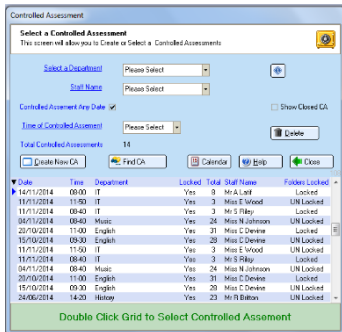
Controlled Assessment

Select a Controlled Assessment
This screen will allow you to Create or Select a Controlled Assessments

Select a Department Please Select
Staff Name Please Select
Controlled Assesment Any Date ☑
Show Closed CA
Time of Controlled Assesment Please Select
Delete
Total Controlled Assessments 14

Create New CA
Find CA
Calendar
Help
Close

| Date | Time | Department | Locked | Total | Staff Name | Folders Locked |
|---|---|---|---|---|---|---|
| 14/11/2014 | 08:00 | IT | Yes | 8 | Mr A Latif | UN Locked |
| 11/11/2014 | 11:50 | IT | Yes | 3 | Miss E Wood | UN Locked |
| 11/11/2014 | 08:40 | IT | Yes | 3 | Mr S Riley | Locked |
| 04/11/2014 | 08:40 | Music | Yes | 24 | Miss N Johnson | UN Locked |
| 20/10/2014 | 11:00 | English | Yes | 31 | Miss C Devine | Locked |
| 15/10/2014 | 09:30 | English | Yes | 28 | Miss C Devine | UN Locked |
| 11/11/2014 | 11:50 | IT | Yes | 3 | Miss E Wood | UN Locked |
| 11/11/2014 | 08:40 | IT | Yes | 3 | Mr S Riley | Locked |
| 04/11/2014 | 08:40 | Music | Yes | 24 | Miss N Johnson | UN Locked |
| 20/10/2014 | 11:00 | English | Yes | 31 | Miss C Devine | Locked |
| 15/10/2014 | 09:30 | English | Yes | 28 | Miss C Devine | UN Locked |
| 24/06/2014 | 14:20 | History | Yes | 23 | Mr R Bilton | UN Locked |

Double Click Grid to Select Controlled Assesment